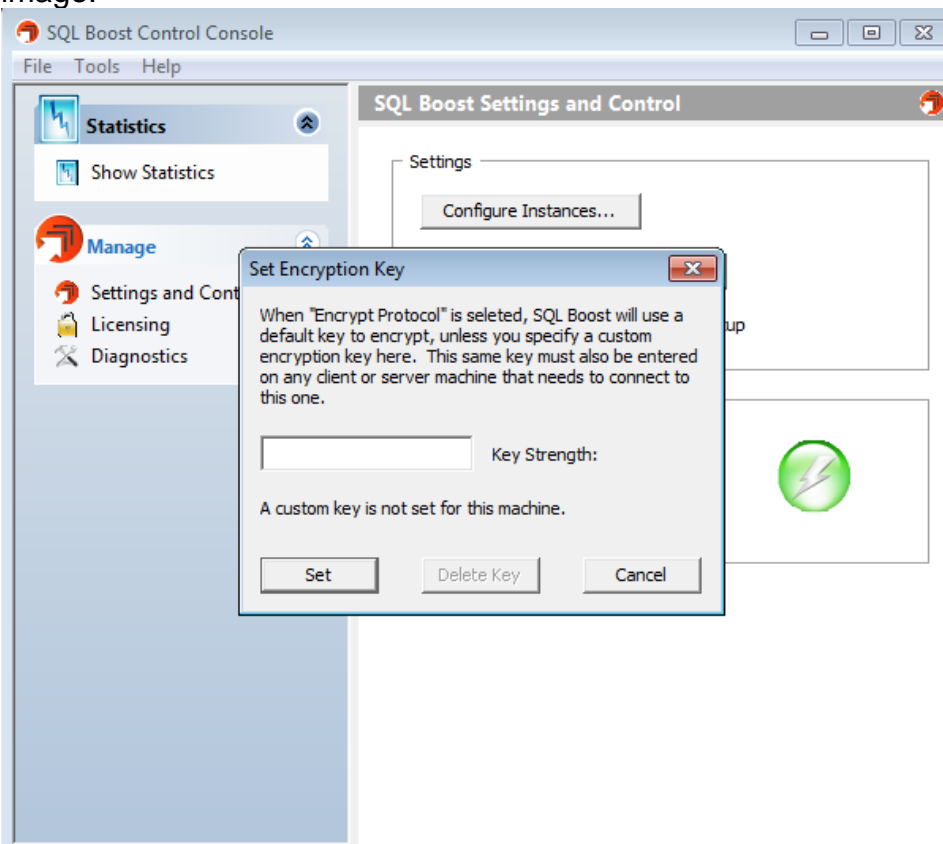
SQL Boost Control Console

File Tools Help

Statistics

Show Statistics

Manage

Settings and Cont

Licensing

Diagnostics

SQL Boost Settings and Control

Settings

Configure Instances...

up

Set Encryption Key

When "Encrypt Protocol" is seleted, SQL Boost will use a default key to encrypt, unless you specify a custom encryption key here. This same key must also be entered on any client or server machine that needs to connect to this one.

Key Strength:

A custom key is not set for this machine.

Set

Delete Key

Cancel